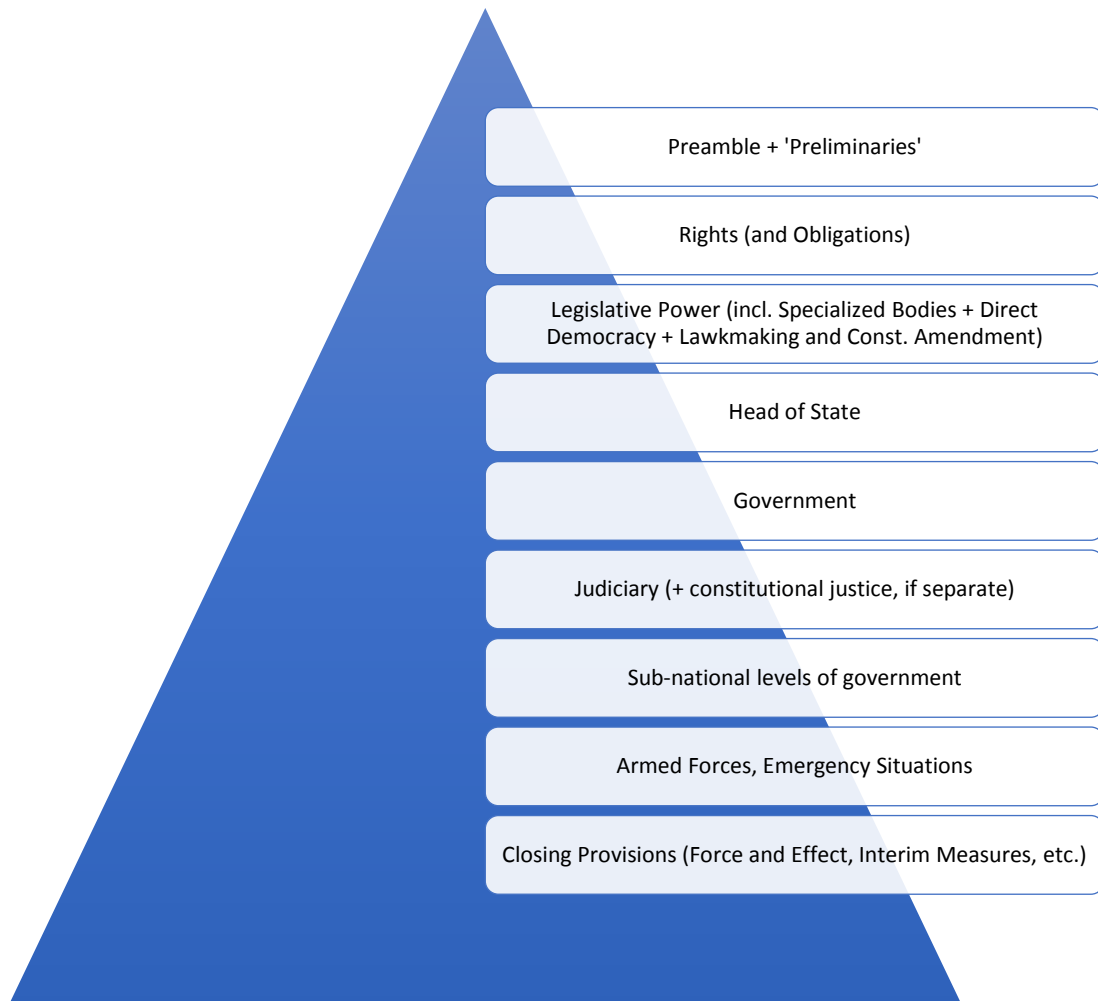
Preamble + 'Preliminaries'

Rights (and Obligations)

Legislative Power (incl. Specialized Bodies + Direct Democracy + Lawkmaking and Const. Amendment)

Head of State

Government

Judiciary (+ constitutional justice, if separate)

Sub-national levels of government

Armed Forces, Emergency Situations

Closing Provisions (Force and Effect, Interim Measures, etc.)